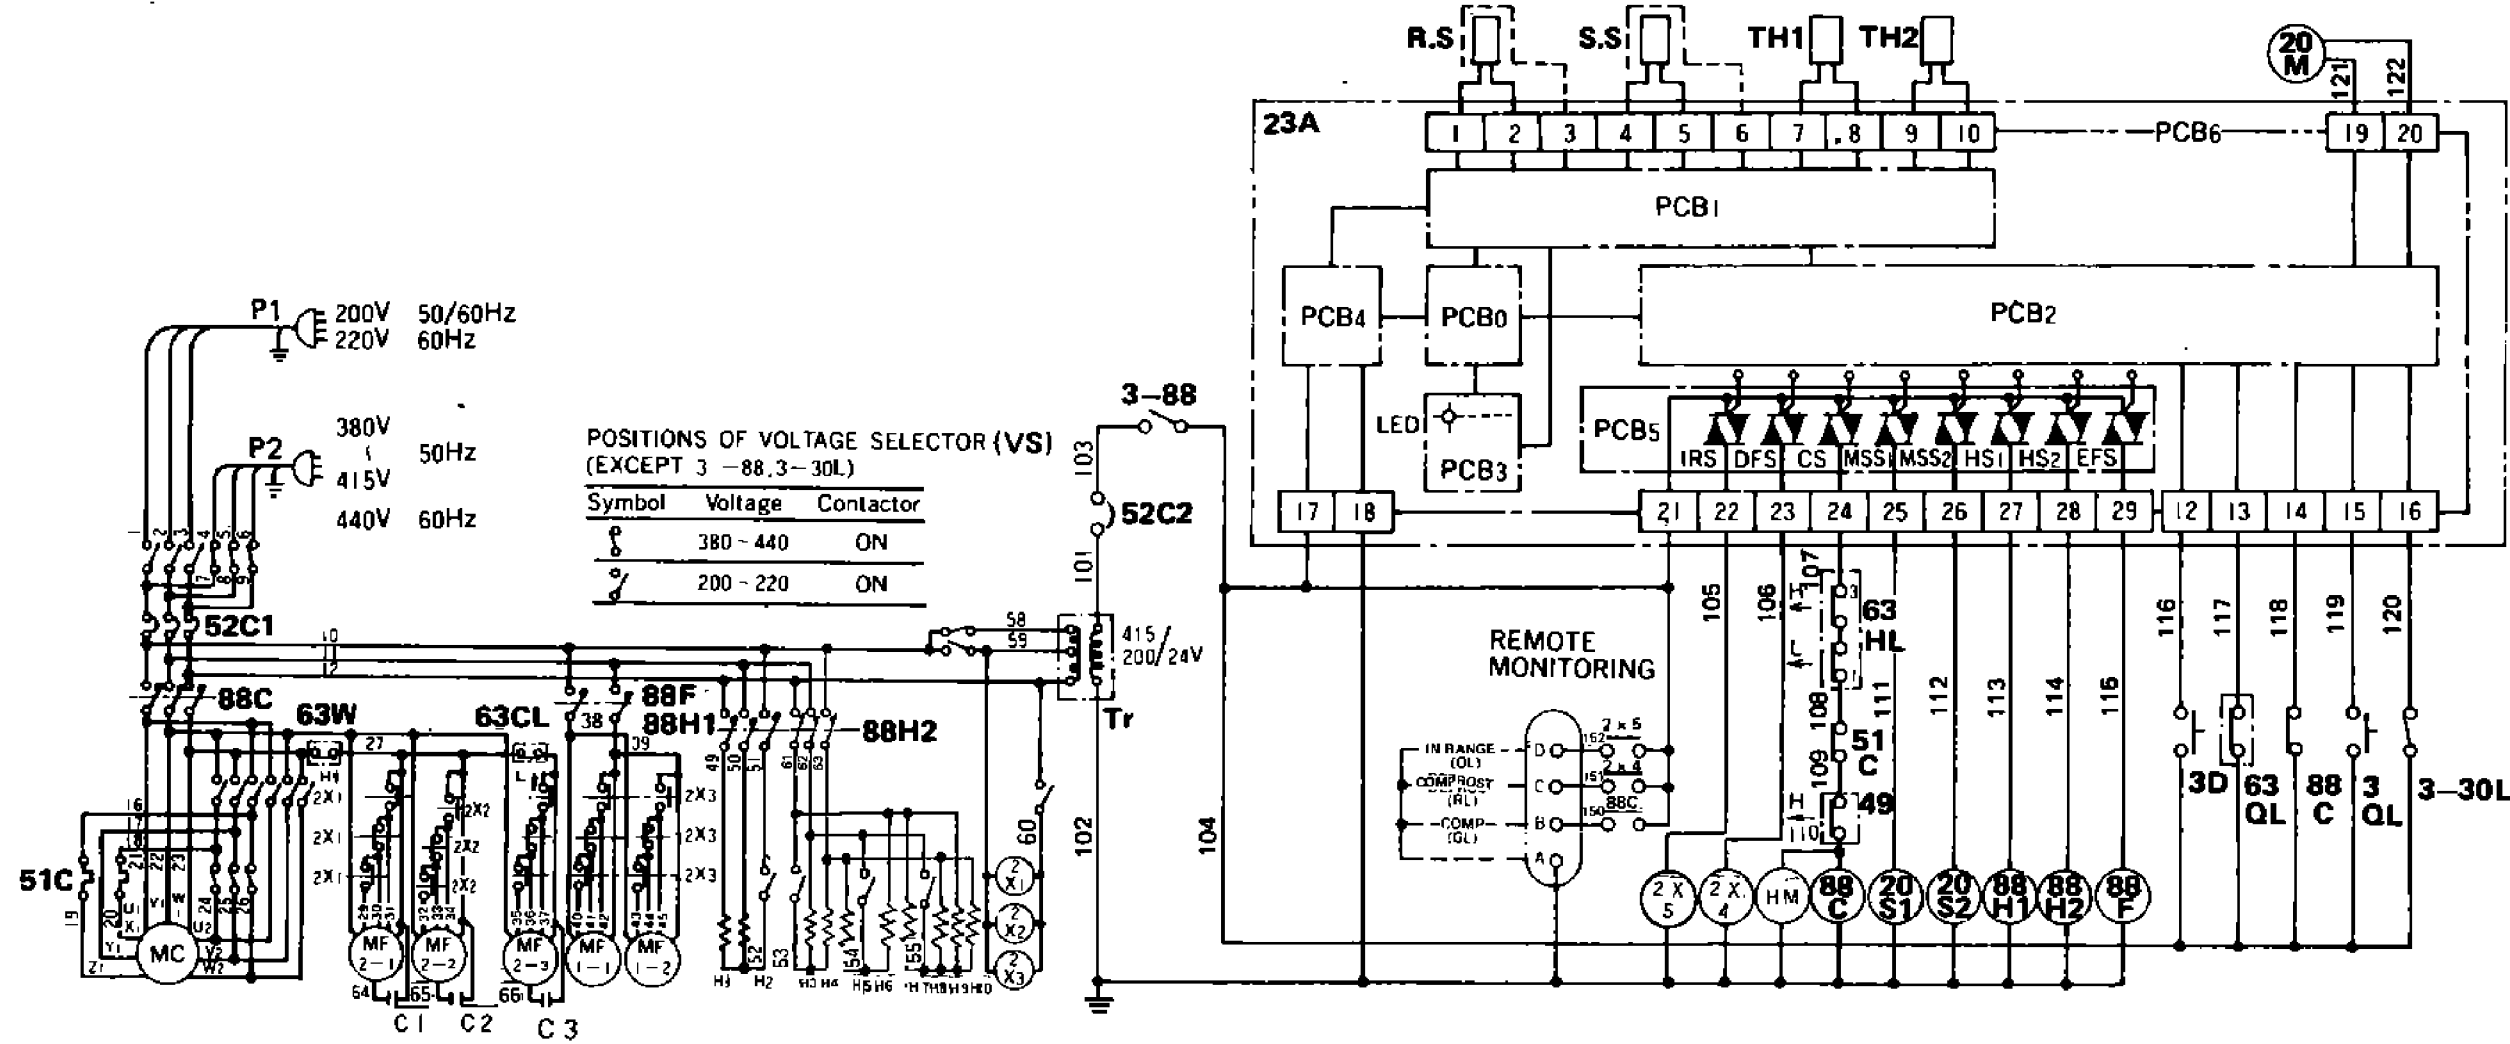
R.S S.S TH1 TH2

20 M

121 122

23A

1 2 3 4 5 6 7 8 9 10 PCB6 19 20

PCB1

PCB4 PCB0 PCB2

LED PCB3

PCB5

IRS DFS CS MSS1 MSS2 HS1 HS2 EFS

17 18 21 22 23 24 25 26 27 28 29 12 13 14 15 16

P1 200V 50/60Hz
220V 60Hz

P2 380V 50Hz
415V
440V 60Hz

POSITIONS OF VOLTAGE SELECTOR (VS)
(EXCEPT 3 -88, 3-30L)

| Symbol | Voltage | Contactor |
|---|---|---|
| | 380 ~ 440 | ON |
| | 200 ~ 220 | ON |

3-88

103

52C2

101

52C1

10 11 12

58 59

415/200/24V

Tr

88C

63W

63CL

88F

88H1

88H2

27 38 39

H1 2X1 2X1 2X1 2X2 2X2 L 2X3 2X3 2X3

51C

MC

MF 2-1 MF 2-2 MF 2-3 MF 1-1 MF 1-2

64 65 66

C1 C2 C3

H1 H2 H3 H4 H5 H6 H7 H8 H9 H10

60

2 X1 2 X2 2 X3

102 104

REMOTE MONITORING

IN RANGE (OL) D
COMP. DEFROST (RL) C
COMP (GL) B
A

152 2×5
151 2×4
150 88C

105 106 107 108 109 110 111 112 113 114 116 116 117 118 119 120

63 HL

51 C

49

3D 63 QL 88 C 3 QL 3-30L

2X 5 2X 4 HM 88 C 20 S1 20 S2 88 H1 88 H2 88 F